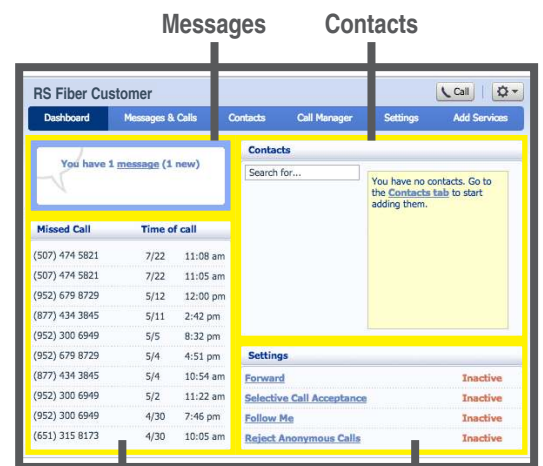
Messages Contacts

RS Fiber Customer

Call

Dashboard Messages & Calls Contacts Call Manager Settings Add Services

You have 1 message (1 new)

| Missed Call | Time of call | |
|---|---|---|
| (507) 474 5821 | 7/22 | 11:08 am |
| (507) 474 5821 | 7/22 | 11:05 am |
| (952) 679 8729 | 5/12 | 12:00 pm |
| (877) 434 3845 | 5/11 | 2:42 pm |
| (952) 300 6949 | 5/5 | 8:32 pm |
| (952) 679 8729 | 5/4 | 4:51 pm |
| (877) 434 3845 | 5/4 | 10:54 am |
| (952) 300 6949 | 5/2 | 11:22 am |
| (952) 300 6949 | 4/30 | 7:46 pm |
| (651) 315 8173 | 4/30 | 10:05 am |

Contacts

Search for...

You have no contacts. Go to the Contacts tab to start adding them.

Settings

| | |
|---|---|
| Forward | Inactive |
| Selective Call Acceptance | Inactive |
| Follow Me | Inactive |
| Reject Anonymous Calls | Inactive |